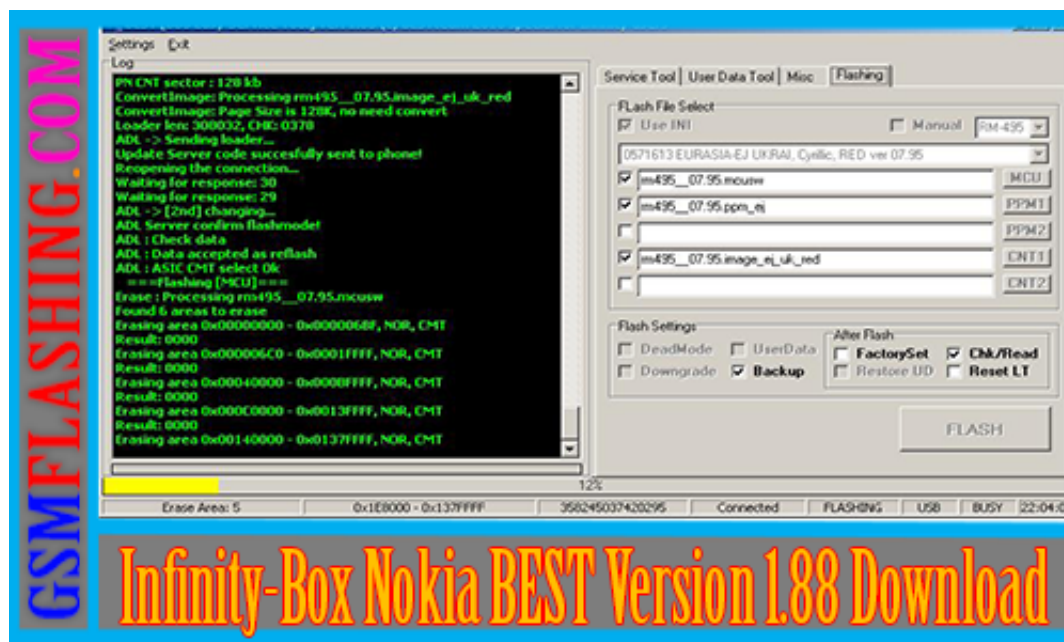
GSMFLASHING.COM

Settings Exit

Log

PN CNT sector : 128 kb
ConvertImage: Processing rm495__07.95.image_ej_uk_red
ConvertImage: Page Size is 128K, no need convert
Loader len: 300032, CHK: 0378
ADL -> Sending loader...
Update Server code succesfully sent to phone!
Reopening the connection...
Waiting for response: 30
Waiting for response: 29
ADL -> [2nd] changing...
ADL Server confirm flashmode!
ADL : Check data
ADL : Data accepted as reflash
ADL : ASIC CMT select 0k
===Flashing [MCU]===
Erase : Processing rm495__07.95.mcusw
Found 6 areas to erase
Erasing area 0x00000000 - 0x0000068F, NOR, CMT
Result: 0000
Erasing area 0x000006C0 - 0x0001FFFF, NOR, CMT
Result: 0000
Erasing area 0x00040000 - 0x0008FFFF, NOR, CMT
Result: 0000
Erasing area 0x000C0000 - 0x0013FFFF, NOR, CMT
Result: 0000
Erasing area 0x00140000 - 0x0137FFFF, NOR, CMT

Service Tool | User Data Tool | Misc | Flashing

FLash File Select
Use INI
Manual RM-495
0571613 EURASIA-EJ UKRAI, Cyrillic, RED ver 07.95
rm495__07.95.mcusw MCU
rm495__07.95.ppm_ej PPM1
PPM2
rm495__07.95.image_ej_uk_red CNT1
CNT2

Flash Settings
DeadMode UserData
Downgrade Backup
After Flash
FactorySet Chk/Read
Restore UD Reset LT

FLASH

12%

Erase Area: 5 | 0x1E8000 - 0x137FFFF | 358245037420295 | Connected | FLASHING | USB | BUSY | 22:04:0

Infinity-Box Nokia BEST Version 1.88 Download